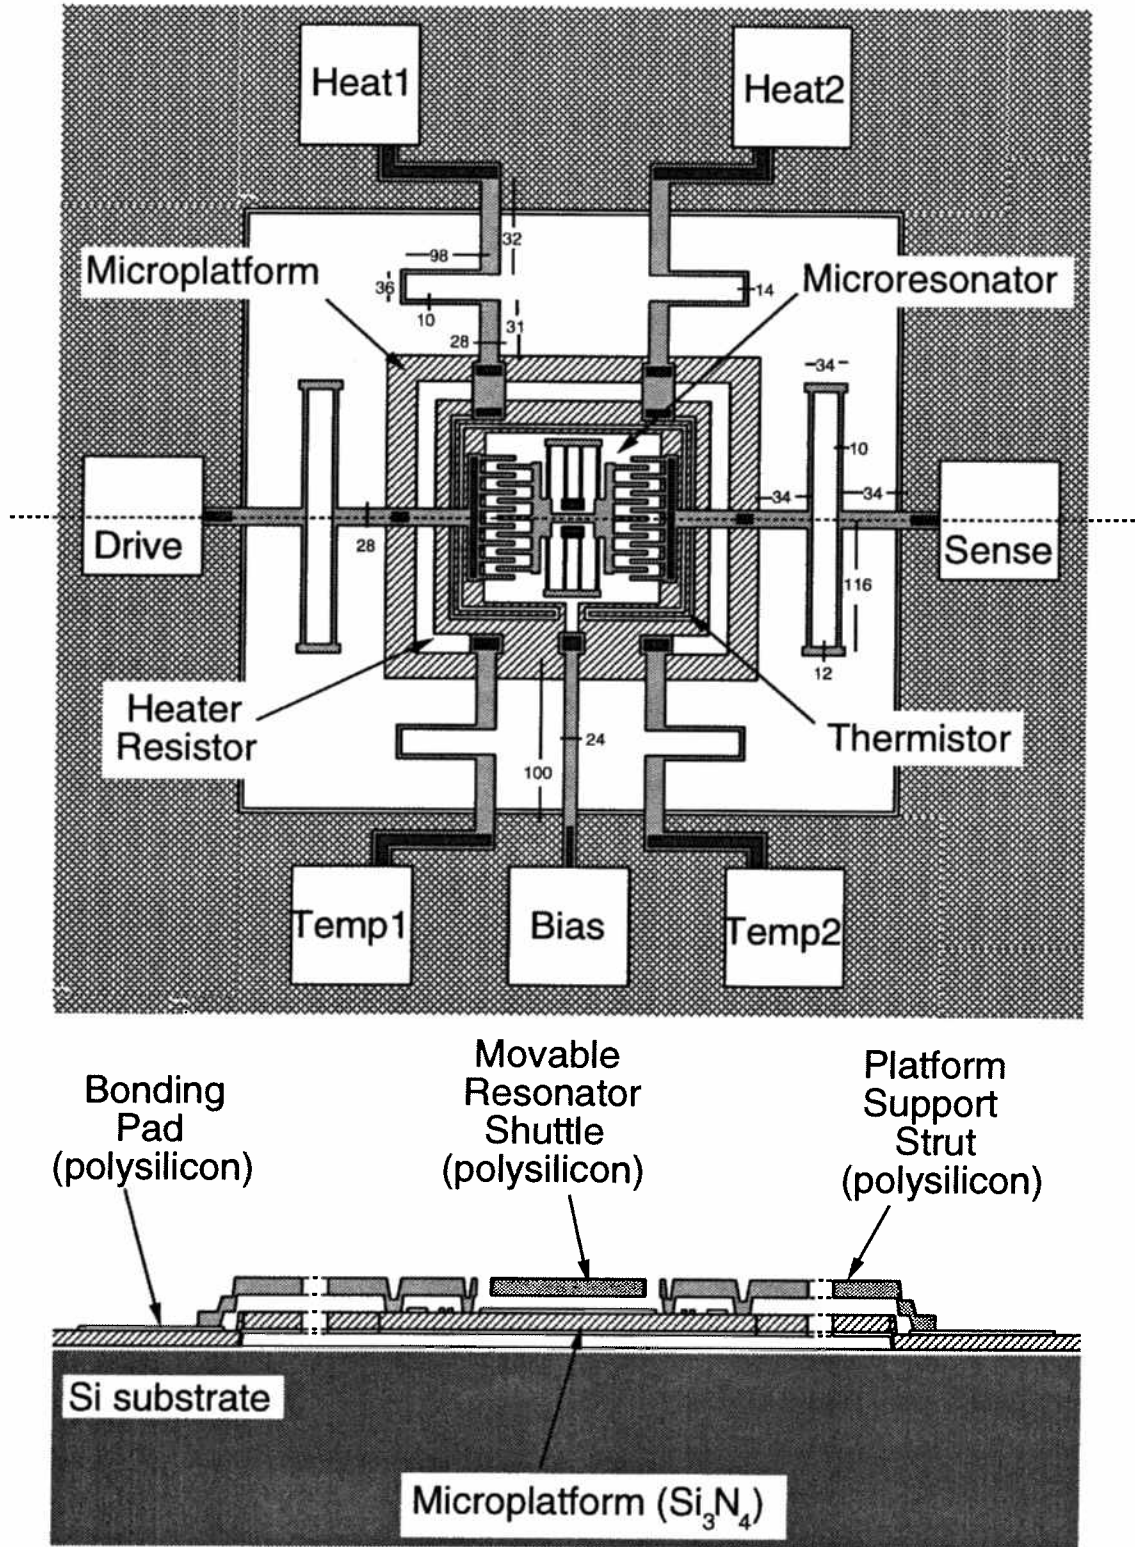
Heat1

Heat2

Microplatform

Microresonator

98

32

36

14

10

31

28

34

10

34

34

Drive

28

Sense

116

12

Heater Resistor

Thermistor

24

100

Temp1

Bias

Temp2

Bonding Pad (polysilicon)

Movable Resonator Shuttle (polysilicon)

Platform Support Strut (polysilicon)

Si substrate

Microplatform ($Si_3N_4$)